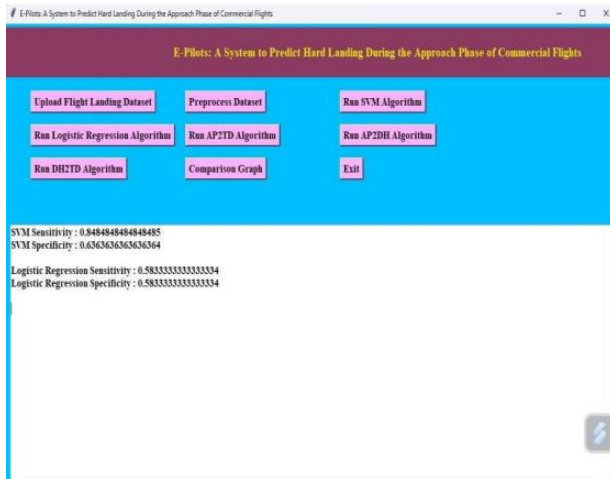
E-Pilots: A System to Predict Hard Landing During the Approach Phase of Commercial Flights

E-Pilots: A System to Predict Hard Landing During the Approach Phase of Commercial Flights

Upload Flight Landing Dataset
Preprocess Dataset
Run SVM Algorithm
Run Logistic Regression Algorithm
Run AP2TD Algorithm
Run AP2DH Algorithm
Run DH2TD Algorithm
Comparison Graph
Exit

SVM Sensitivity : 0.8484848484848485
SVM Specificity : 0.6363636363636364

Logistic Regression Sensitivity : 0.5833333333333334
Logistic Regression Specificity : 0.5833333333333334